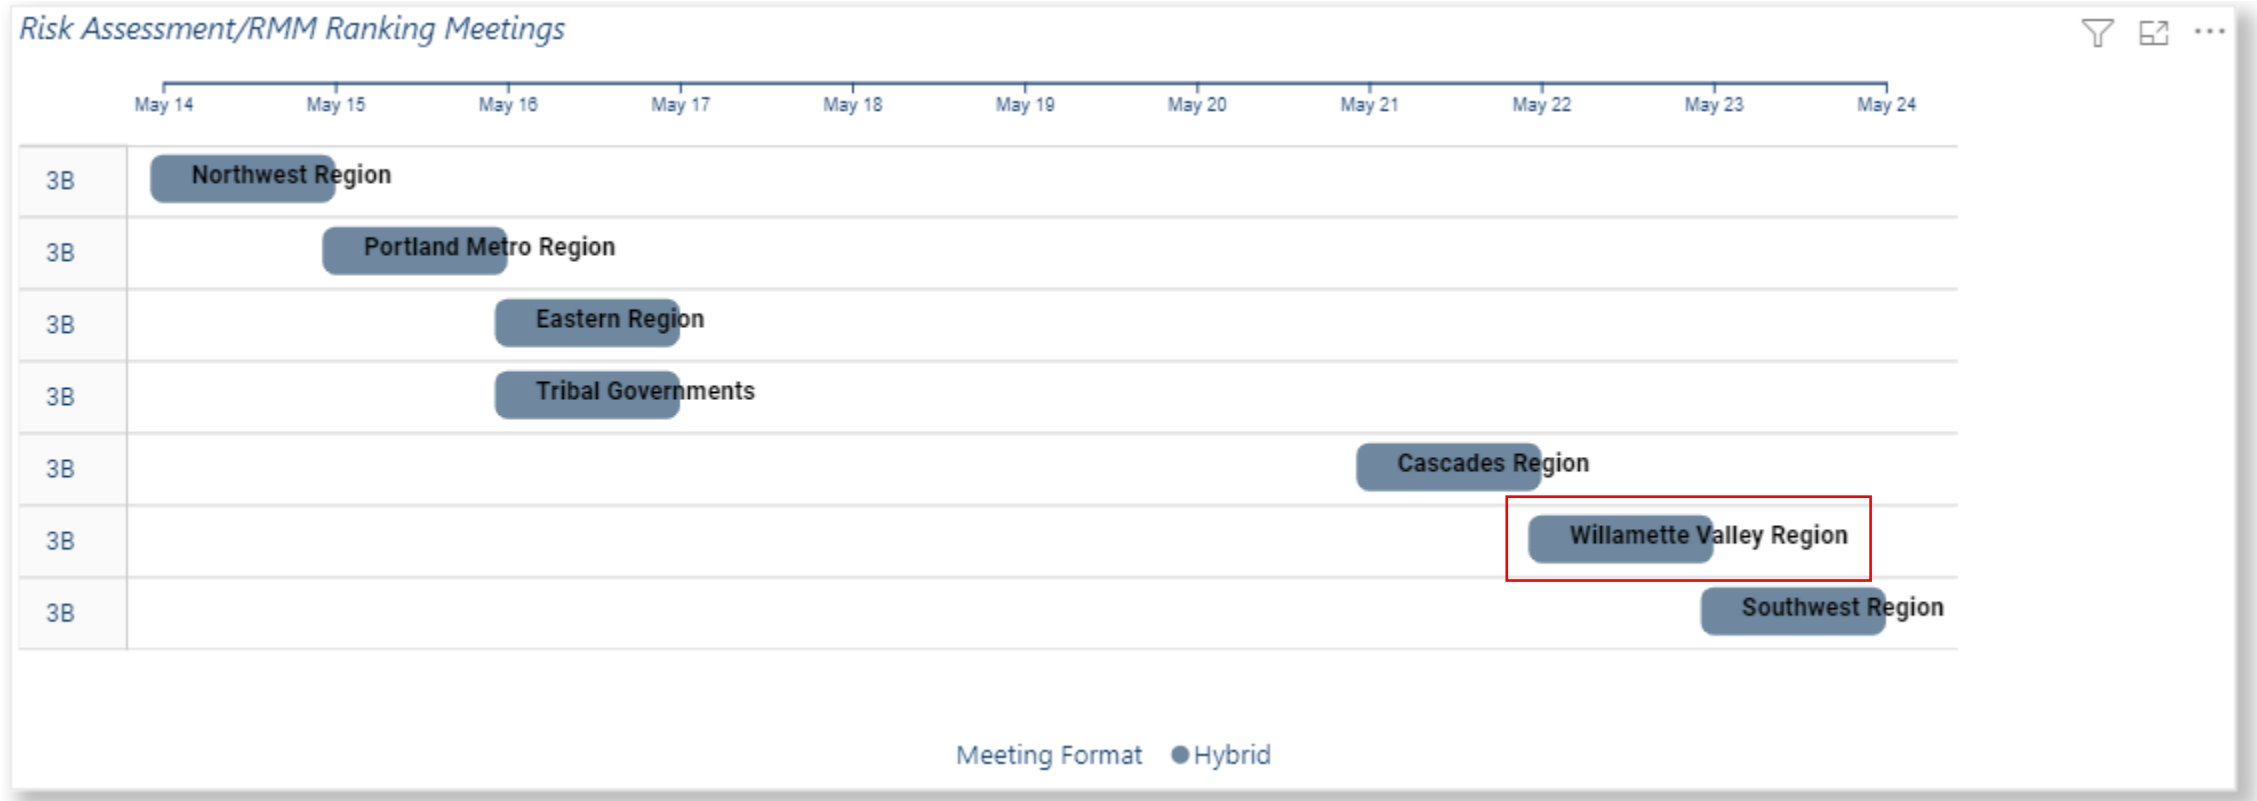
Risk Assessment/RMM Ranking Meetings

···

May 14 May 15 May 16 May 17 May 18 May 19 May 20 May 21 May 22 May 23 May 24

3B Northwest Region

3B Portland Metro Region

3B Eastern Region

3B Tribal Governments

3B Cascades Region

3B Willamette Valley Region

3B Southwest Region

Meeting Format ● Hybrid